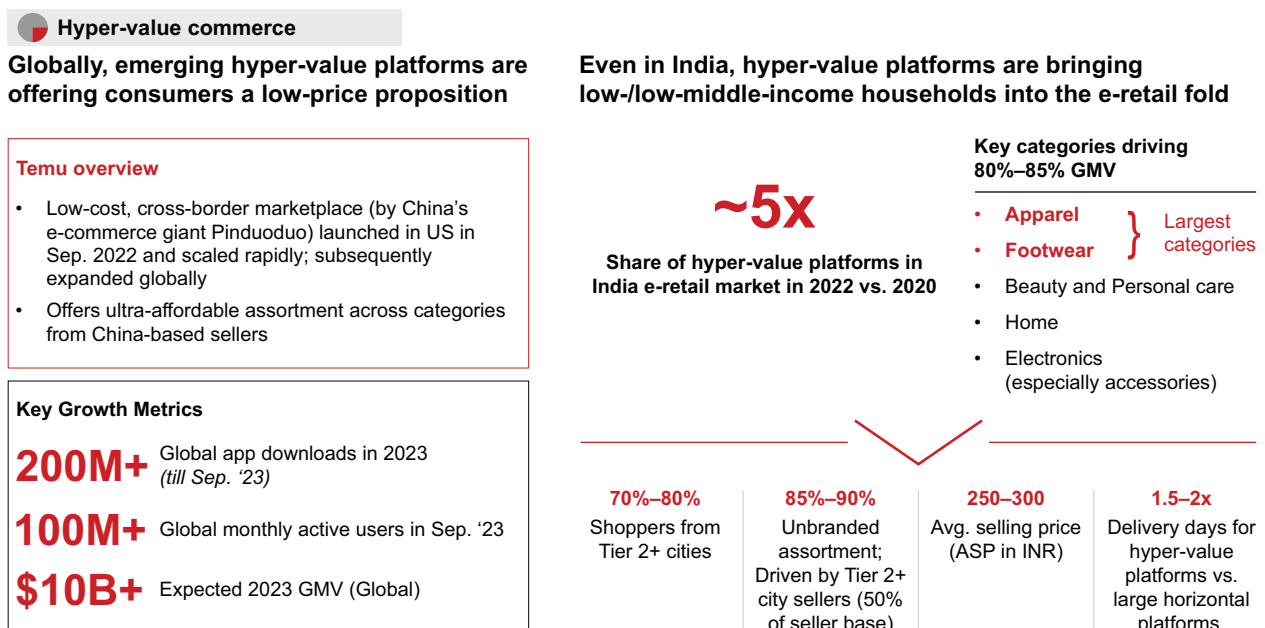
Hyper-value commerce

Globally, emerging hyper-value platforms are offering consumers a low-price proposition

Temu overview

• Low-cost, cross-border marketplace (by China's e-commerce giant Pinduoduo) launched in US in Sep. 2022 and scaled rapidly; subsequently expanded globally
• Offers ultra-affordable assortment across categories from China-based sellers

Key Growth Metrics

200M+ Global app downloads in 2023 (till Sep. '23)

100M+ Global monthly active users in Sep. '23

$10B+ Expected 2023 GMV (Global)

Even in India, hyper-value platforms are bringing low-/low-middle-income households into the e-retail fold

~5x

Share of hyper-value platforms in India e-retail market in 2022 vs. 2020

Key categories driving 80%–85% GMV

• Apparel
• Footwear
Largest categories
• Beauty and Personal care
• Home
• Electronics (especially accessories)

70%–80%
Shoppers from Tier 2+ cities

85%–90%
Unbranded assortment; Driven by Tier 2+ city sellers (50% of seller base)

250–300
Avg. selling price (ASP in INR)

1.5–2x
Delivery days for hyper-value platforms vs. large horizontal platforms